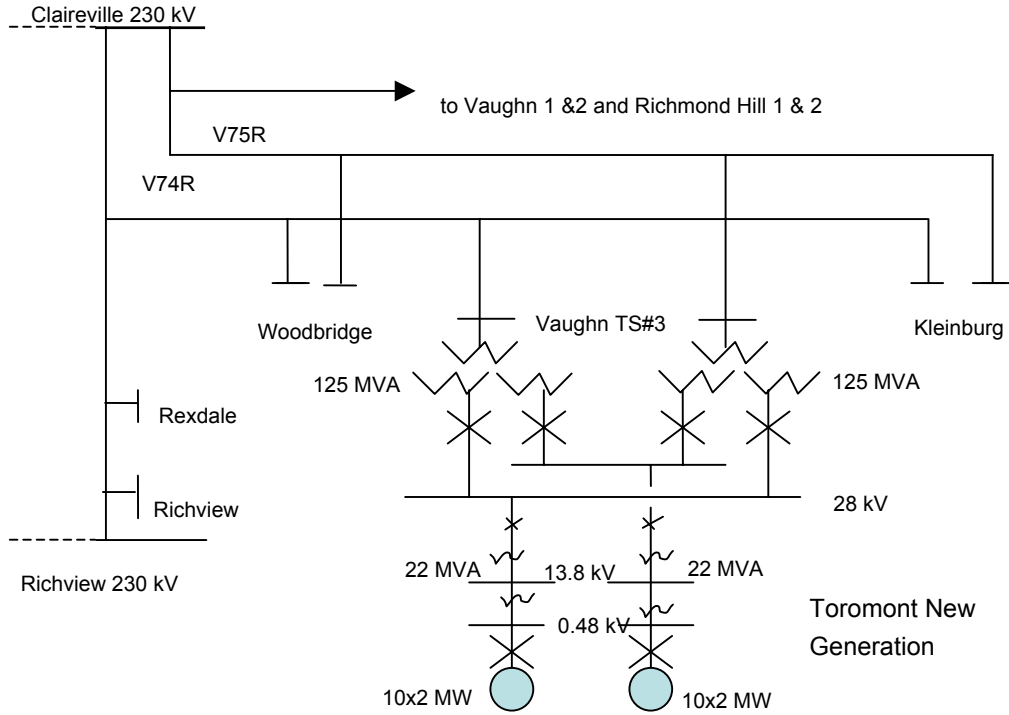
Claireville 230 kV

to Vaughn 1 &2 and Richmond Hill 1 & 2

V75R

V74R

Woodbridge

Vaughn TS#3

Kleinburg

125 MVA

125 MVA

Rexdale

Richview

28 kV

22 MVA

13.8 kV

22 MVA

Richview 230 kV

0.48 kV

Toromont New Generation

10x2 MW

10x2 MW